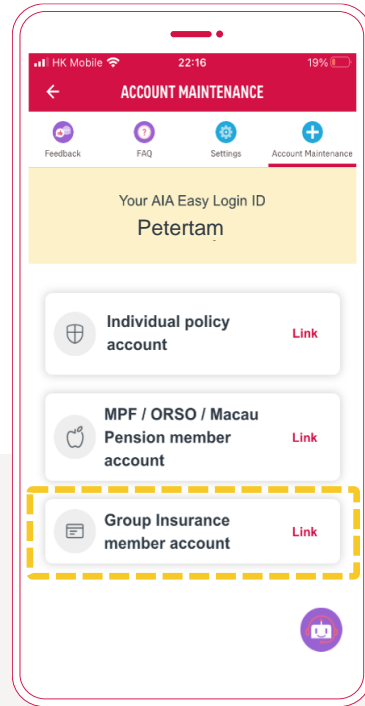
HK Mobile 22:16 19%

ACCOUNT MAINTENANCE

Feedback
FAQ
Settings
Account Maintenance

Your AIA Easy Login ID
Petertam

Individual policy account
Link

MPF / ORSO / Macau Pension member account
Link

Group Insurance member account
Link